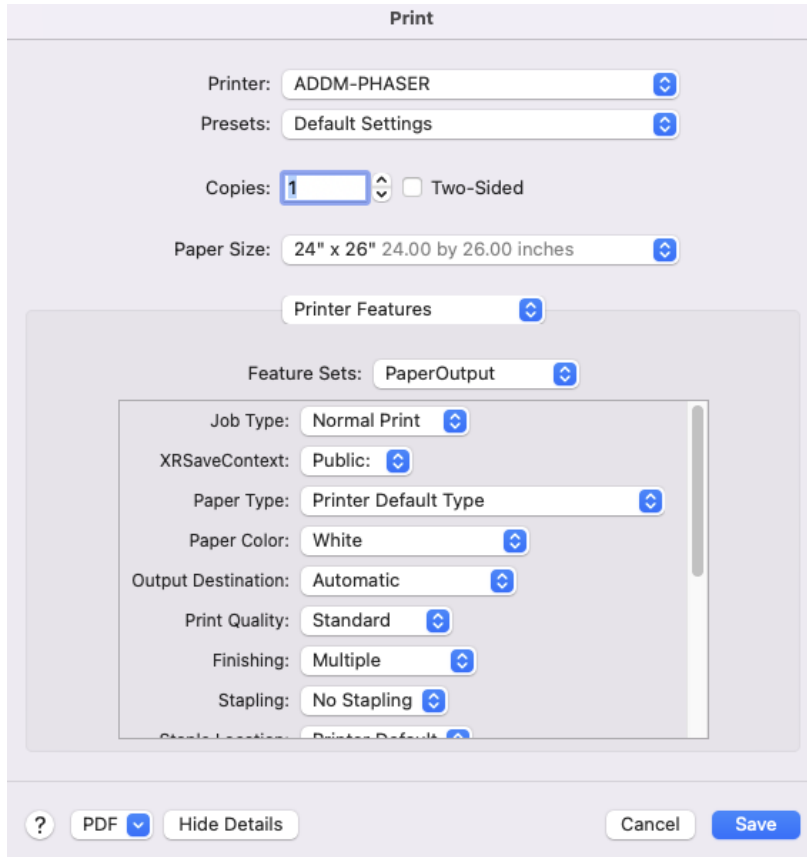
Print

Printer: ADDM-PHASER

Presets: Default Settings

Copies: 1 Two-Sided

Paper Size: 24" x 26" 24.00 by 26.00 inches

Printer Features

Feature Sets: PaperOutput

Job Type: Normal Print

XRSaveContext: Public:

Paper Type: Printer Default Type

Paper Color: White

Output Destination: Automatic

Print Quality: Standard

Finishing: Multiple

Stapling: No Stapling

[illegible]

? PDF Hide Details Cancel Save